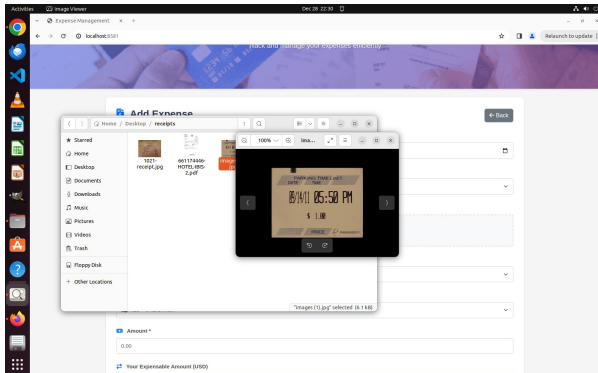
Activities Image Viewer Dec 28 22:30

Expense Management ×

localhost:8501

Relaunch to update

Track and manage your expenses efficiently

Add Expense

← Back

Home / Desktop / receipts

Starred
Home
Desktop
Documents
Downloads
Music
Pictures
Videos
Trash
Floppy Disk
+ Other Locations

1021-receipt.jpg

661174446-HOTEL-BIS-2.pdf

image

100%

lina...

PARKING TIME LIMIT
DATE TIME

09/14/11 05:50 PM

$ 1.00

PRICE

"images (1).jpg" selected (6.1 kB)

Amount *

0.00

Your Expensable Amount (USD)